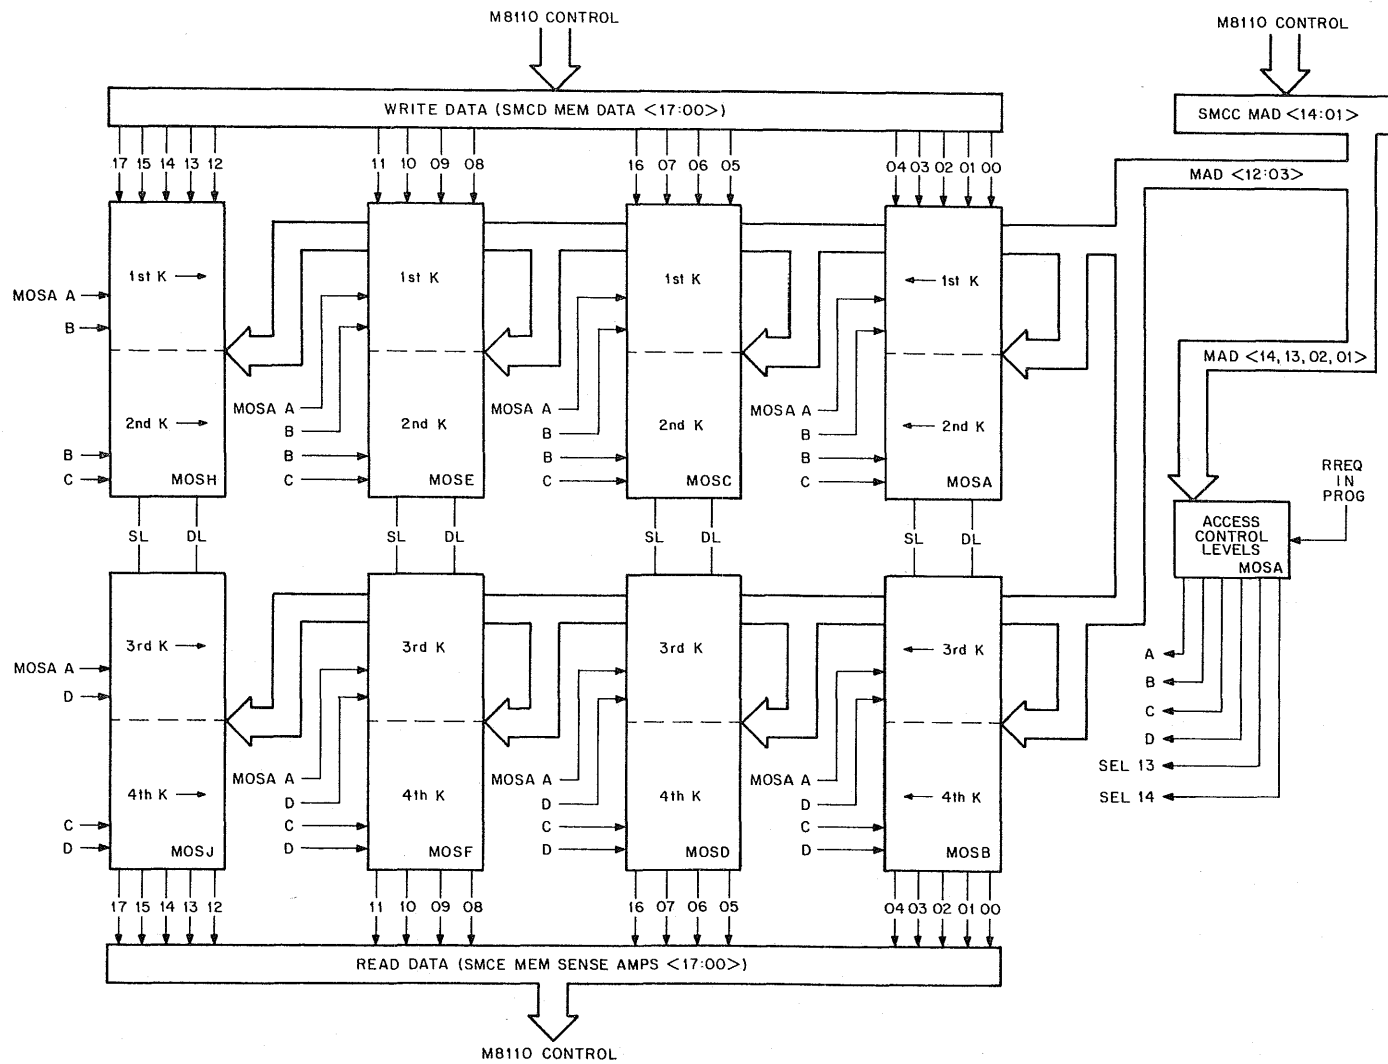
M8110 CONTROL

M8110 CONTROL

WRITE DATA (SMCD MEM DATA <17:00>)

SMCC MAD <14:01>

MAD <12:03>

17 15 14 13 12

11 10 09 08

16 07 06 05

04 03 02 01 00

1st K

1st K

1st K

1st K

MOSA A

B

2nd K

2nd K

2nd K

2nd K

MOSA A

B

B

C

MOSA A

B

B

C

MOSA A

B

B

C

MAD <14, 13, 02, 01>

B

C

MOSH

MOSE

MOSC

MOSA

RREQ IN PROG

SL DL

SL DL

SL DL

SL DL

ACCESS CONTROL LEVELS MOSA

3rd K

3rd K

3rd K

3rd K

MOSA A

D

A

B

C

D

SEL 13

SEL 14

4th K

4th K

4th K

4th K

MOSA A

D

C

D

MOSA A

D

C

D

MOSA A

D

C

D

C

D

MOSJ

MOSF

MOSD

MOSB

17 15 14 13 12

11 10 09 08

16 07 06 05

04 03 02 01 00

READ DATA (SMCE MEM SENSE AMPS <17:00>)

M8110 CONTROL